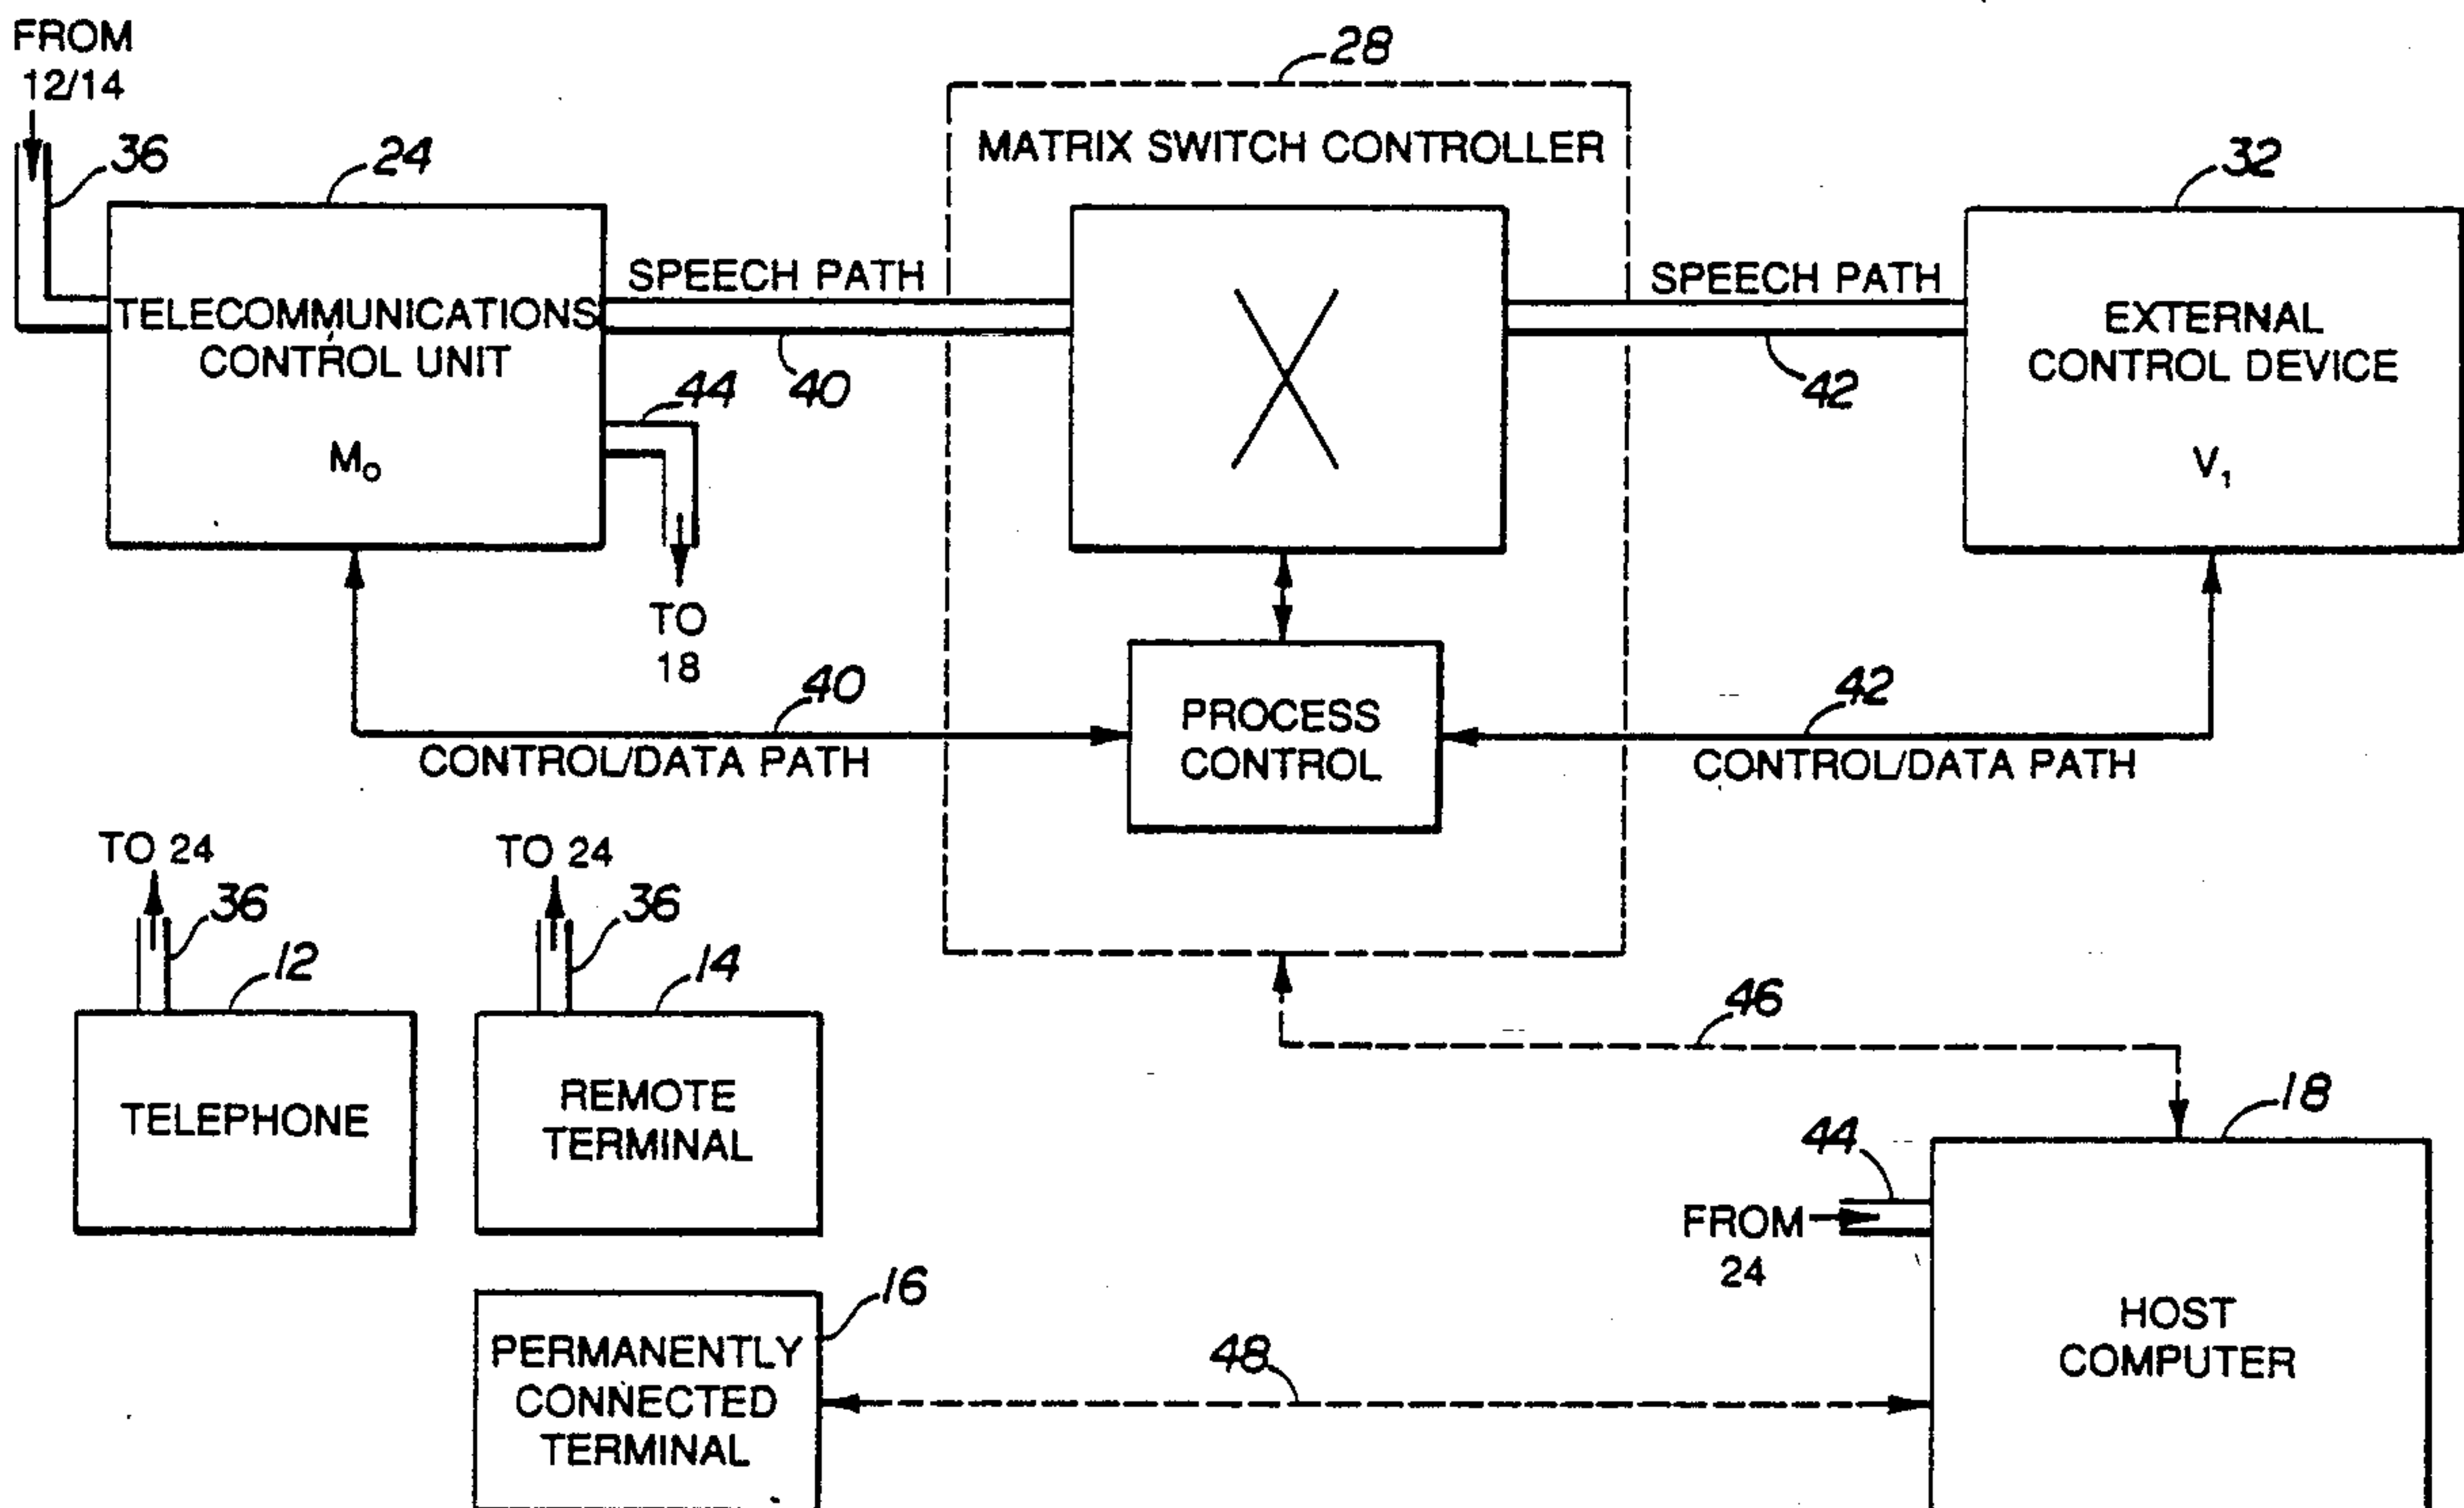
FROM 12/14

36

24

TELECOMMUNICATIONS CONTROL UNIT

$M_0$

SPEECH PATH

40

44

TO 18

28

MATRIX SWITCH CONTROLLER

PROCESS CONTROL

SPEECH PATH

42

32

EXTERNAL CONTROL DEVICE

$V_1$

40

CONTROL/DATA PATH

42

CONTROL/DATA PATH

TO 24

36

12

TELEPHONE

TO 24

36

14

REMOTE TERMINAL

46

18

44

FROM 24

HOST COMPUTER

16

PERMANENTLY CONNECTED TERMINAL

48